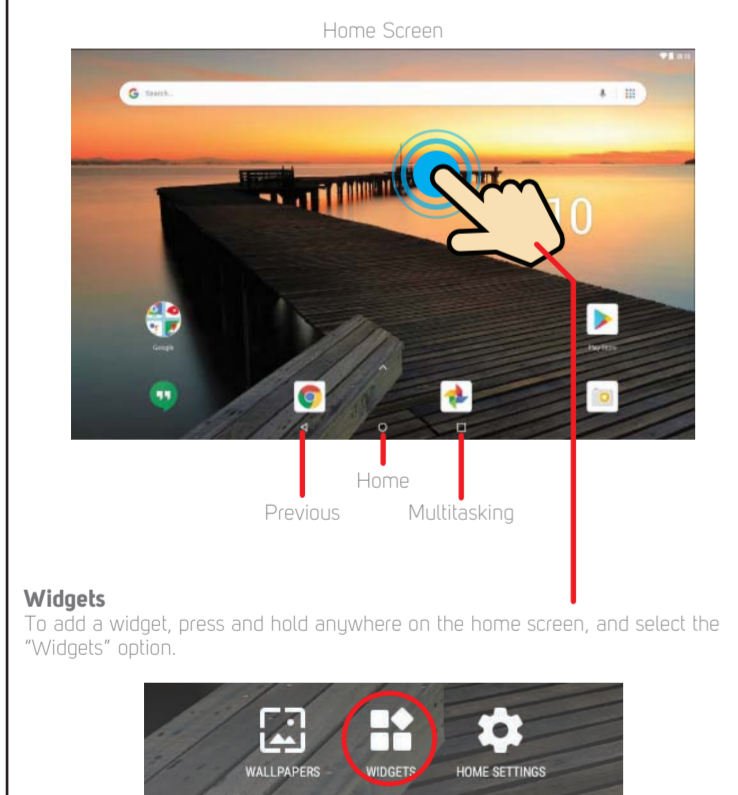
Home Screen

Search...

10

Google

Play Store

Home

Previous

Multitasking

**Widgets**

To add a widget, press and hold anywhere on the home screen, and select the "Widgets" option.

WALLPAPERS

WIDGETS

HOME SETTINGS